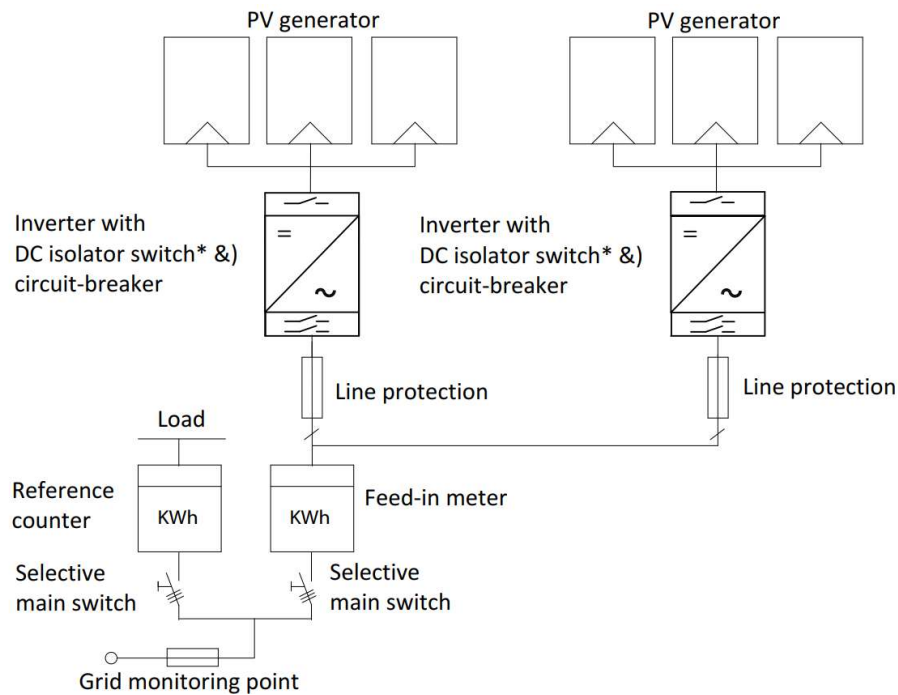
PV generator

PV generator

Inverter with
DC isolator switch* &)
circuit-breaker

=

~

Inverter with
DC isolator switch* &)
circuit-breaker

=

~

Line protection

Line protection

Load

Reference counter

KWh

KWh

Feed-in meter

Selective main switch

Selective main switch

Grid monitoring point